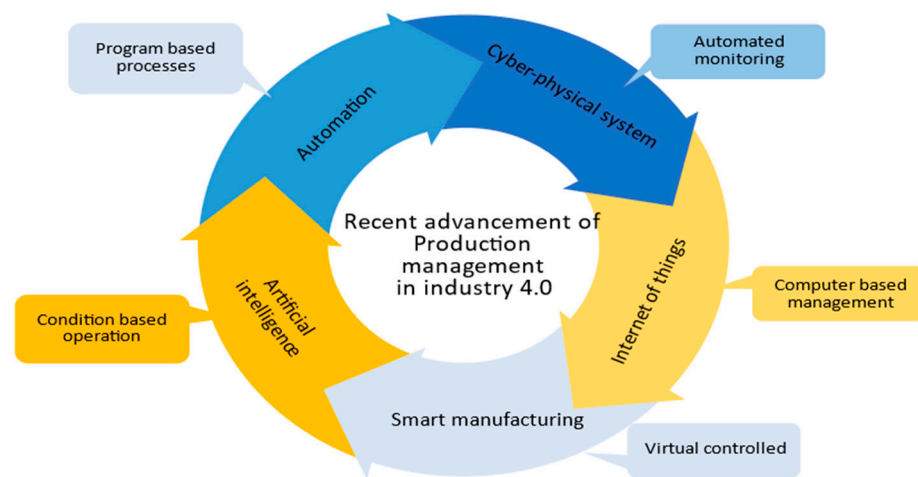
Program based processes

Automation

Cyber-physical system

Automated monitoring

Recent advancement of Production management in industry 4.0

Internet of things

Computer based management

Smart manufacturing

Virtual controlled

Artificial intelligence

Condition based operation